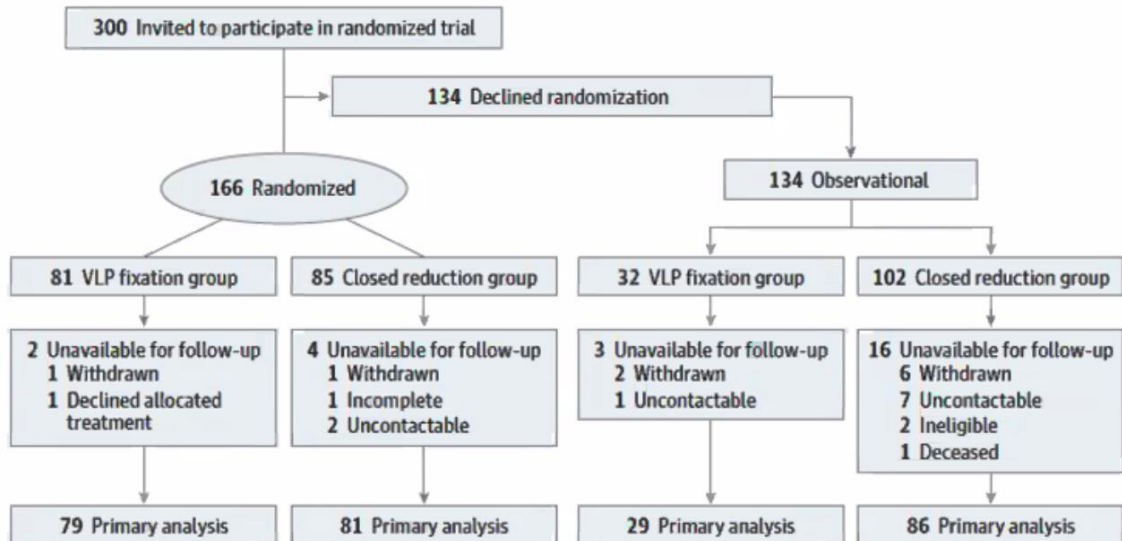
300 Invited to participate in randomized trial

134 Declined randomization

166 Randomized

134 Observational

81 VLP fixation group

85 Closed reduction group

32 VLP fixation group

102 Closed reduction group

2 Unavailable for follow-up
1 Withdrawn
1 Declined allocated treatment

4 Unavailable for follow-up
1 Withdrawn
1 Incomplete
2 Uncontactable

3 Unavailable for follow-up
2 Withdrawn
1 Uncontactable

16 Unavailable for follow-up
6 Withdrawn
7 Uncontactable
2 Ineligible
1 Deceased

79 Primary analysis

81 Primary analysis

29 Primary analysis

86 Primary analysis